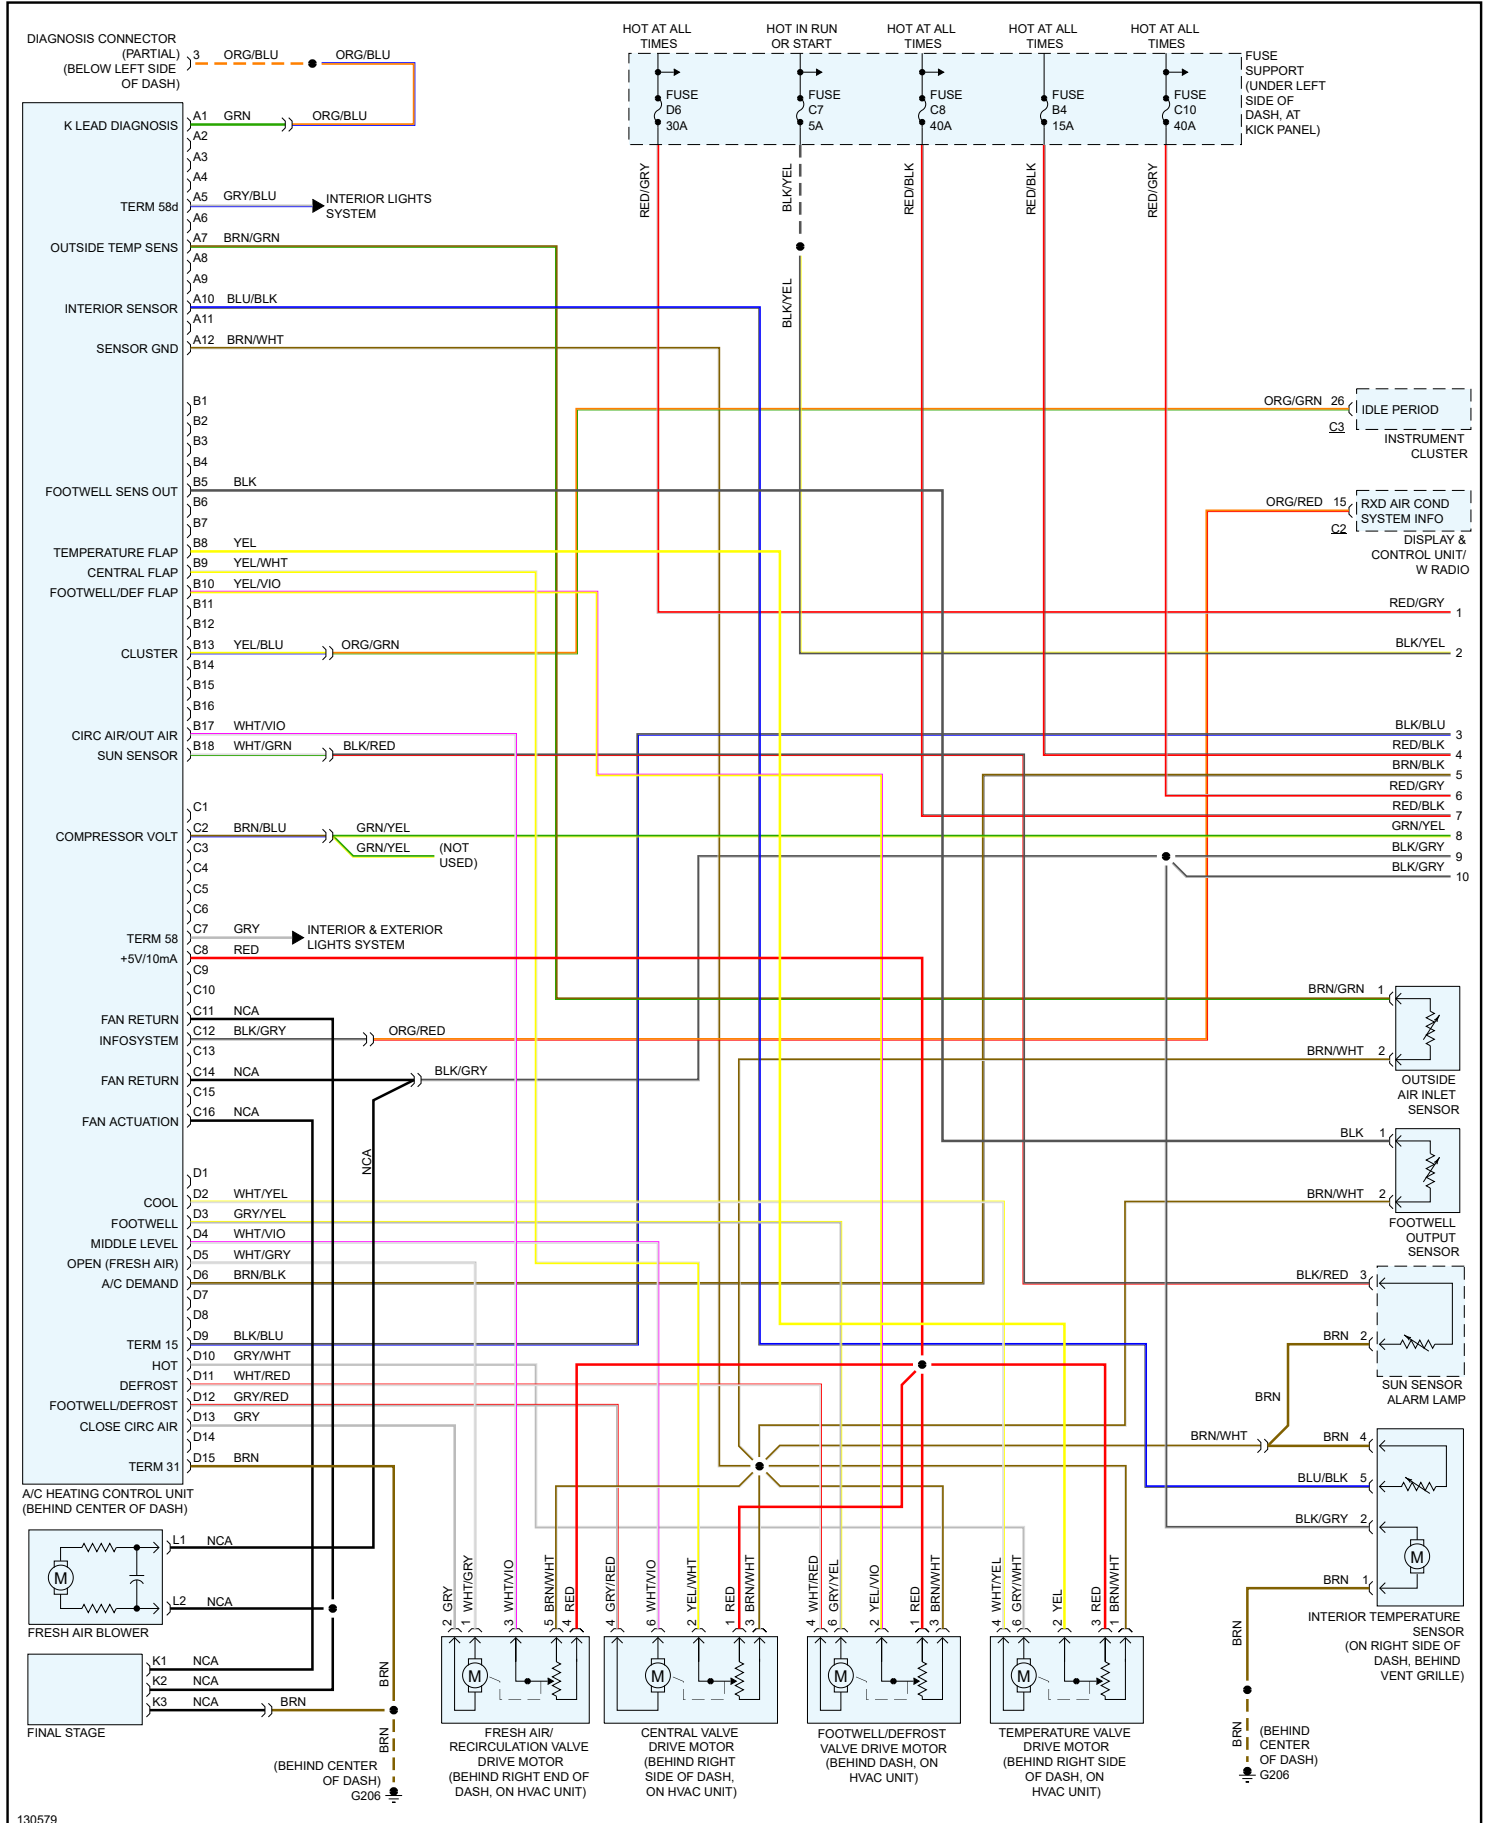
DIAGNOSIS CONNECTOR (PARTIAL) (BELOW LEFT SIDE OF DASH)
3 ORG/BLU ORG/BLU

HOT AT ALL TIMES
HOT IN RUN OR START
HOT AT ALL TIMES
HOT AT ALL TIMES
HOT AT ALL TIMES

FUSE D6 30A
FUSE C7 5A
FUSE C8 40A
FUSE B4 15A
FUSE C10 40A

FUSE SUPPORT (UNDER LEFT SIDE OF DASH, AT KICK PANEL)

RED/GRY BLK/YEL RED/BLK RED/BLK RED/GRY
BLK/YEL

K LEAD DIAGNOSIS A1 GRN ORG/BLU
A2
A3
A4
TERM 58d A5 GRY/BLU INTERIOR LIGHTS SYSTEM
A6
OUTSIDE TEMP SENS A7 BRN/GRN
A8
A9
INTERIOR SENSOR A10 BLU/BLK
A11
SENSOR GND A12 BRN/WHT
B1
B2
B3
B4
FOOTWELL SENS OUT B5 BLK
B6
B7
TEMPERATURE FLAP B8 YEL
CENTRAL FLAP B9 YEL/WHT
FOOTWELL/DEF FLAP B10 YEL/VIO
B11
B12
CLUSTER B13 YEL/BLU ORG/GRN
B14
B15
B16
CIRC AIR/OUT AIR B17 WHT/VIO
SUN SENSOR B18 WHT/GRN BLK/RED
C1
COMPRESSOR VOLT C2 BRN/BLU GRN/YEL
C3 GRN/YEL (NOT USED)
C4
C5
C6
TERM 58 C7 GRY INTERIOR & EXTERIOR LIGHTS SYSTEM
+5V/10mA C8 RED
C9
C10
FAN RETURN C11 NCA
INFOSYSTEM C12 BLK/GRY ORG/RED
C13
FAN RETURN C14 NCA BLK/GRY
C15
FAN ACTUATION C16 NCA
NCA
D1
COOL D2 WHT/YEL
FOOTWELL D3 GRY/YEL
MIDDLE LEVEL D4 WHT/VIO
OPEN (FRESH AIR) D5 WHT/GRY
A/C DEMAND D6 BRN/BLK
D7
D8
TERM 15 D9 BLK/BLU
HOT D10 GRY/WHT
DEFROST D11 WHT/RED
FOOTWELL/DEFROST D12 GRY/RED
CLOSE CIRC AIR D13 GRY
D14
TERM 31 D15 BRN
A/C HEATING CONTROL UNIT (BEHIND CENTER OF DASH)

ORG/GRN 26 C3 IDLE PERIOD
INSTRUMENT CLUSTER
ORG/RED 15 C2 RXD AIR COND SYSTEM INFO
DISPLAY & CONTROL UNIT/ W RADIO

RED/GRY 1
BLK/YEL 2
BLK/BLU 3
RED/BLK 4
BRN/BLK 5
RED/GRY 6
RED/BLK 7
GRN/YEL 8
BLK/GRY 9
BLK/GRY 10

BRN/GRN 1
BRN/WHT 2
OUTSIDE AIR INLET SENSOR
BLK 1
BRN/WHT 2
FOOTWELL OUTPUT SENSOR
BLK/RED 3
BRN 2
SUN SENSOR ALARM LAMP
BRN
BRN/WHT BRN 4
BLU/BLK 5
BLK/GRY 2
BRN 1
INTERIOR TEMPERATURE SENSOR (ON RIGHT SIDE OF DASH, BEHIND RIGHT VENT GRILLE)
BRN
BRN (BEHIND CENTER OF DASH) G206

M
L1 NCA
L2 NCA
FRESH AIR BLOWER
K1 NCA
K2 NCA
K3 NCA BRN
FINAL STAGE
BRN
BRN
(BEHIND CENTER OF DASH) G206

2 GRY 1 WHT/GRY 3 WHT/VIO 5 BRN/WHT 4 RED
FRESH AIR/ RECIRCULATION VALVE DRIVE MOTOR (BEHIND RIGHT END OF DASH, ON HVAC UNIT)
4 GRY/RED 6 WHT/VIO 2 YEL/WHT 1 RED 3 BRN/WHT
CENTRAL VALVE DRIVE MOTOR (BEHIND RIGHT SIDE OF DASH, ON HVAC UNIT)
4 WHT/RED 6 GRY/YEL 2 YEL/VIO 1 RED 3 BRN/WHT
FOOTWELL/DEFROST VALVE DRIVE MOTOR (BEHIND DASH, ON HVAC UNIT)
4 WHT/YEL 6 GRY/WHT 2 YEL 3 RED 1 BRN/WHT
TEMPERATURE VALVE DRIVE MOTOR (BEHIND RIGHT SIDE OF DASH, ON HVAC UNIT)

130579